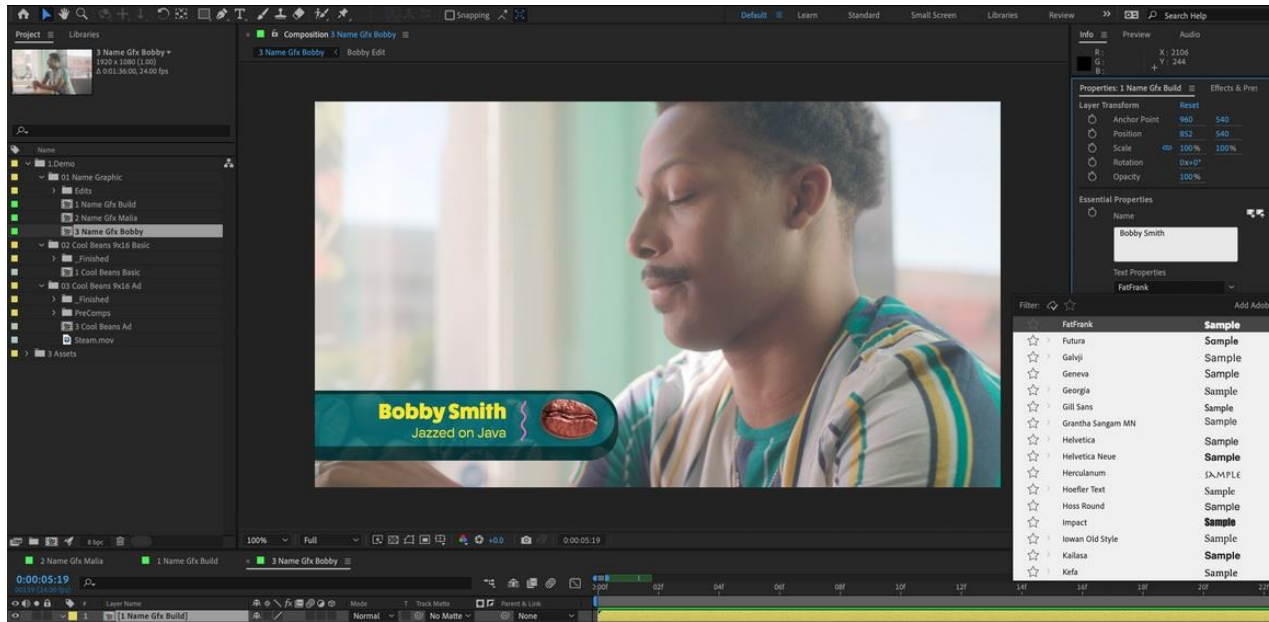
Snapping

Default ≡ Learn Standard Small Screen Libraries Review » Search Help

Project ≡ Libraries

3 Name Gfx Bobby ▾
1920 x 1080 (1.00)
Δ 0:01:36:00, 24.00 fps

Name
1.Demo
01 Name Graphic
Edits
1 Name Gfx Build
2 Name Gfx Malia
3 Name Gfx Bobby
02 Cool Beans 9x16 Basic
_Finished
1 Cool Beans Basic
03 Cool Beans 9x16 Ad
_Finished
PreComps
3 Cool Beans Ad
Steam.mov
3 Assets

8 bpc

Composition 3 Name Gfx Bobby ≡

3 Name Gfx Bobby < Bobby Edit

Bobby Smith
Jazzed on Java

100% Full +0.0 0:00:05:19

Info ≡ Preview Audio
R:
G:
B:
X: 2106
Y: 244

Properties: 1 Name Gfx Build ≡ Effects & Pres

Layer Transform Reset
Anchor Point 960 540
Position 852 540
Scale 100% 100%
Rotation 0x+0°
Opacity 100%

Essential Properties
Name
Bobby Smith

Text Properties
FatFrank

Filter: Add Adob

| Font | Sample |
|---|---|
| FatFrank | Sample |
| Futura | Sample |
| Galvji | Sample |
| Geneva | Sample |
| Georgia | Sample |
| Gill Sans | Sample |
| Grantha Sangam MN | Sample |
| Helvetica | Sample |
| Helvetica Neue | Sample |
| Herculanum | SAMPLE |
| Hoefler Text | Sample |
| Hoss Round | Sample |
| Impact | Sample |
| Iowan Old Style | Sample |
| Kailasa | Sample |
| Kefa | Sample |

2 Name Gfx Malia 1 Name Gfx Build 3 Name Gfx Bobby ≡

0:00:05:19
00139 (24.00 fps)

Layer Name Mode T Track Matte Parent & Link
1 [1 Name Gfx Build] Normal No Matte None

0:00f 02f 04f 06f 08f 10f 12f 14f 16f 18f 20f 22f